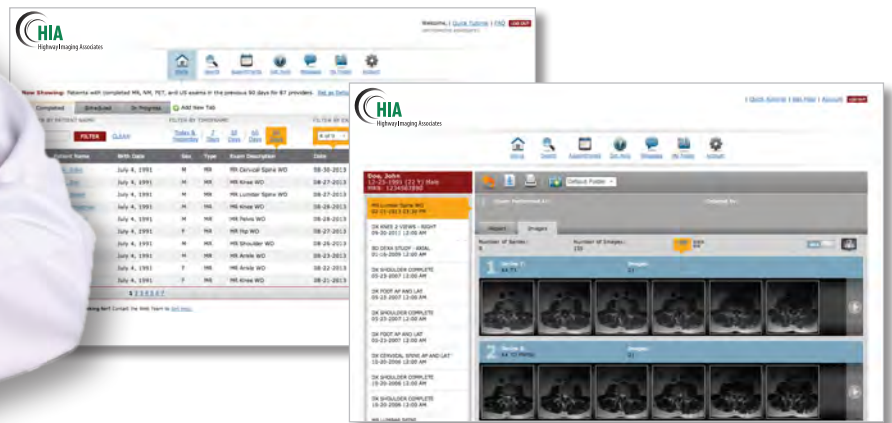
HIA
Highway Imaging Associates

Welcome, | Quick Tutorial | FAQ LOG OUT

Home Search Export Tools Get Help Messages My Folder Account

Now Showing: Patients with completed MR, NM, PET, and US exams in the previous 90 days for 87 providers.

Completed Scheduled In Progress Add New Tab

FILTER BY PATIENT NAME FILTER BY TIMEFRAME

FILTER CLEAR

Today & Yesterday 7 Days 30 Days 60 Days 90 Days

| Patient Name | Birth Date | Sex | Type | Exam Description | Date |
|---|---|---|---|---|---|
| | July 4, 1991 | M | MR | MR Cervical Spine WO | 08-30-2013 |
| | July 4, 1991 | M | MR | MR Knee WO | 08-27-2013 |
| | July 4, 1991 | M | MR | MR Lumbar Spine WO | 08-27-2013 |
| | July 4, 1991 | M | MR | MR Knee WO | 08-27-2013 |
| | July 4, 1991 | M | MR | MR Pelvis WO | 08-28-2013 |
| | July 4, 1991 | F | MR | MR Hip WO | 08-27-2013 |
| | July 4, 1991 | M | MR | MR Shoulder WO | 08-26-2013 |
| | July 4, 1991 | M | MR | MR Ankle WO | 08-23-2013 |
| | July 4, 1991 | F | MR | MR Ankle WO | 08-22-2013 |
| | July 4, 1991 | F | MR | MR Knee WO | 08-21-2013 |

1 2 3 4 5 6 7

HIA
Highway Imaging Associates

| Quick Tutorial | Get Help | Account LOG OUT

Home Search Export Tools Get Help Messages My Folder Account

Doe, John
12-25-1991 (21 Y) Male

Default Folder

MR Lumbar Spine WO
DX KNEE 3 VIEWS - RIGHT
BD DEXA STUDY - AXIAL
DX SHOULDER COMPLETE
DX FOOT AP AND LAT
DX SHOULDER COMPLETE
DX FOOT AP AND LAT
DX CERVICAL SPINE AP AND LAT
DX SHOULDER COMPLETE
DX SHOULDER COMPLETE
MR LUMBAR SPINE

Report Images

Number of Series: Number of Images:

1 Series 2: Images:

2 Series 3: Images: